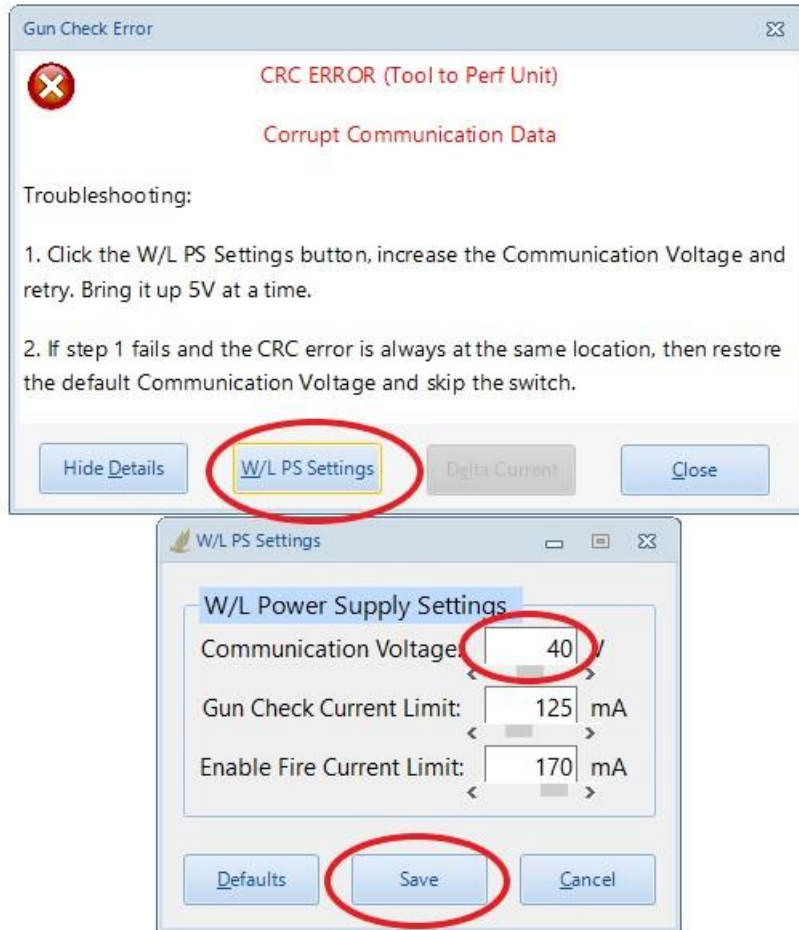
Gun Check Error

CRC ERROR (Tool to Perf Unit)

Corrupt Communication Data

Troubleshooting:

1. Click the W/L PS Settings button, increase the Communication Voltage and retry. Bring it up 5V at a time.

2. If step 1 fails and the CRC error is always at the same location, then restore the default Communication Voltage and skip the switch.

Hide Details | W/L PS Settings | Delta Current | Close

W/L PS Settings

W/L Power Supply Settings

Communication Voltage: 40 V

Gun Check Current Limit: 125 mA

Enable Fire Current Limit: 170 mA

Defaults | Save | Cancel